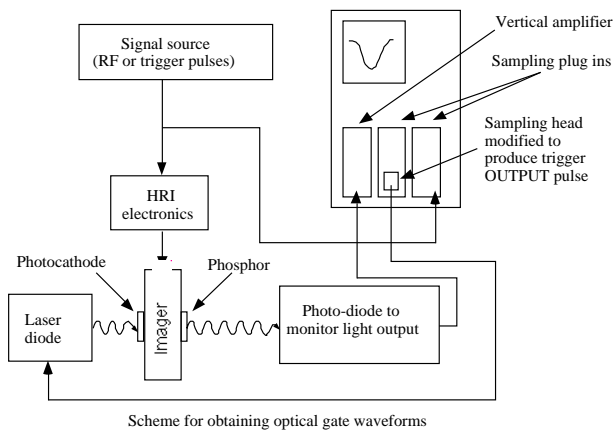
Vertical amplifier

Signal source (RF or trigger pulses)

Sampling plug ins

Sampling head modified to produce trigger OUTPUT pulse

HRI electronics

Photocathode

Phosphor

Laser diode

Imager

Photo-diode to monitor light output

Scheme for obtaining optical gate waveforms